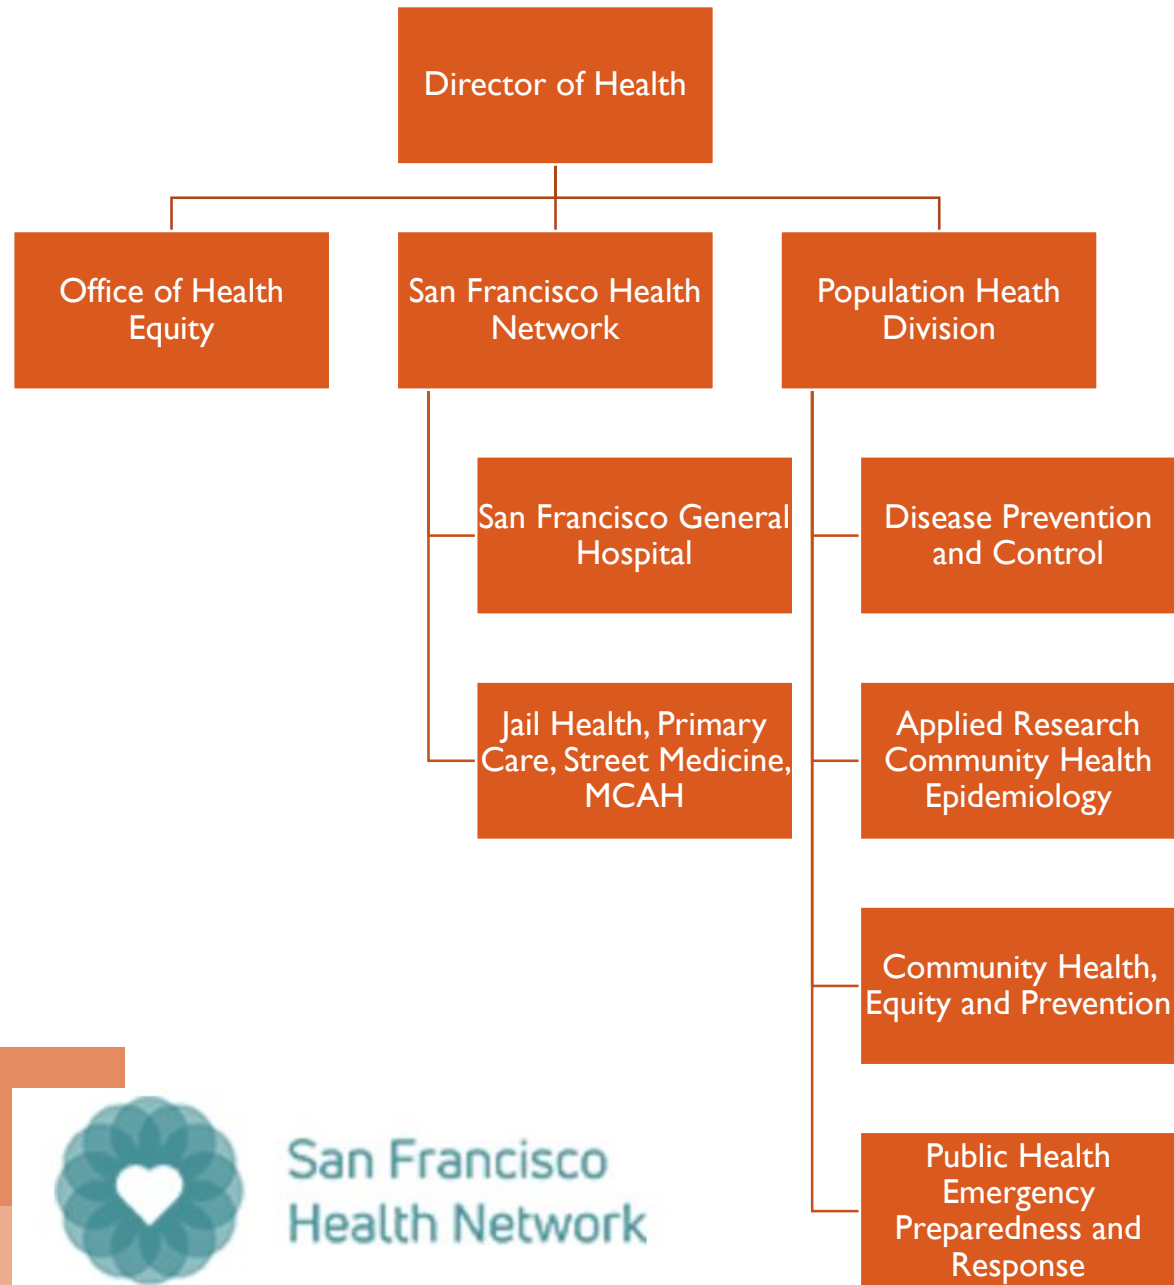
Director of Health

Office of Health Equity

San Francisco Health Network

Population Heath Division

San Francisco General Hospital

Jail Health, Primary Care, Street Medicine, MCAH

Disease Prevention and Control

Applied Research Community Health Epidemiology

Community Health, Equity and Prevention

Public Health Emergency Preparedness and Response

San Francisco Health Network